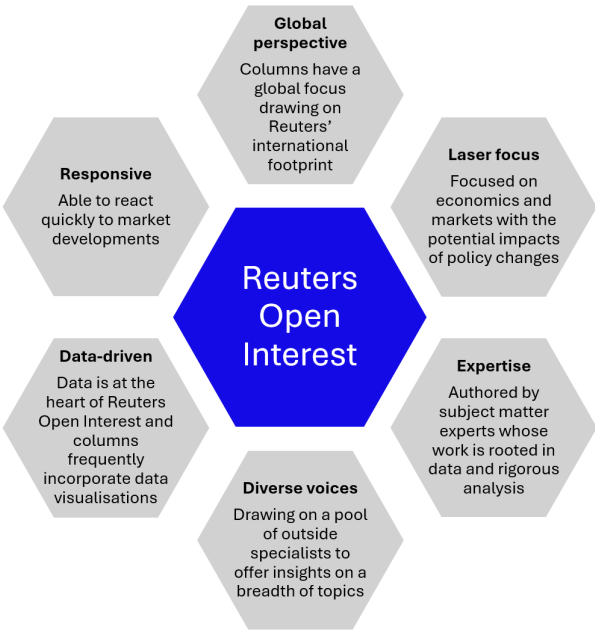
Global perspective
Columns have a global focus drawing on Reuters' international footprint

Responsive
Able to react quickly to market developments

Laser focus
Focused on economics and markets with the potential impacts of policy changes

Reuters Open Interest

Data-driven
Data is at the heart of Reuters Open Interest and columns frequently incorporate data visualisations

Expertise
Authored by subject matter experts whose work is rooted in data and rigorous analysis

Diverse voices
Drawing on a pool of outside specialists to offer insights on a breadth of topics